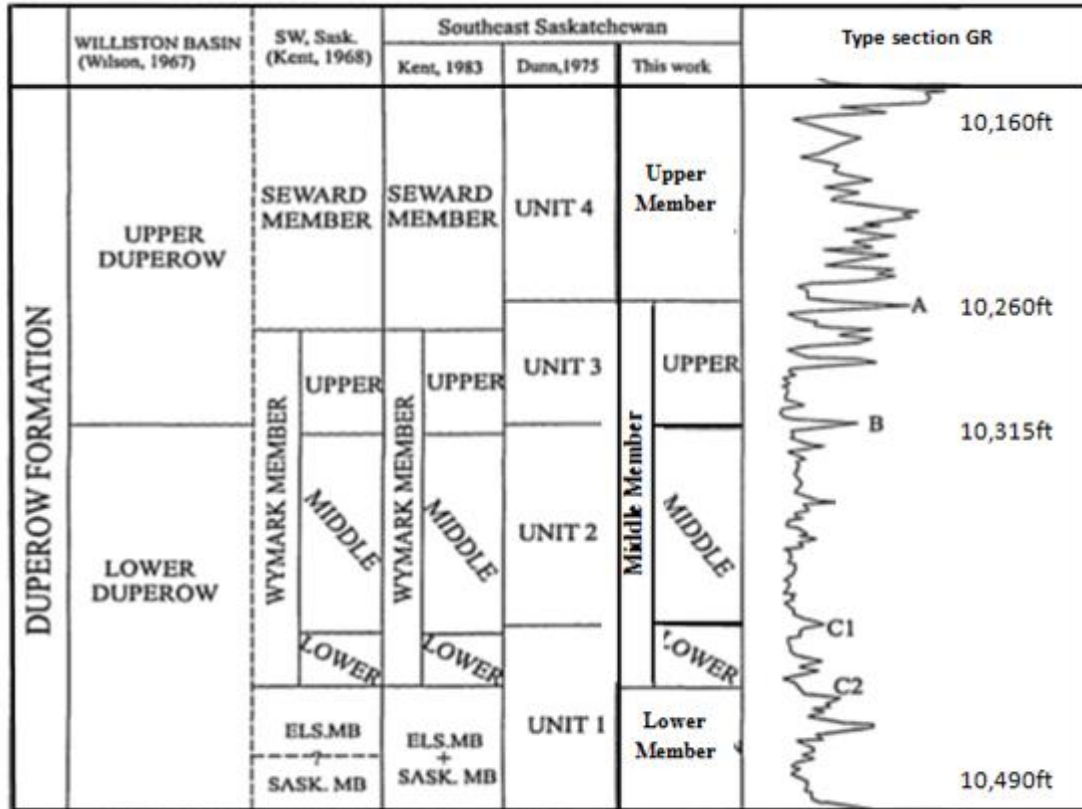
| | WILLISTON BASIN (Wilson, 1967) | SW, Sask. (Kent, 1968) | | Southeast Saskatchewan Kent, 1983 | | Dunn,1975 | This work | | Type section GR |
|---|---|---|---|---|---|---|---|---|---|
| DUPEROW FORMATION | UPPER DUPEROW | SEWARD MEMBER | | SEWARD MEMBER | | UNIT 4 | Upper Member | | 10,160ft |
| | | WYMARK MEMBER | UPPER | WYMARK MEMBER | UPPER | UNIT 3 | Middle Member | UPPER | A 10,260ft |
| | LOWER DUPEROW | | MIDDLE | | MIDDLE | UNIT 2 | | MIDDLE | B 10,315ft |
| | | | LOWER | | LOWER | | | LOWER | C1 |
| | | ELS.MB ? SASK. MB | | ELS.MB + SASK. MB | | UNIT 1 | Lower Member | | C2 10,490ft |